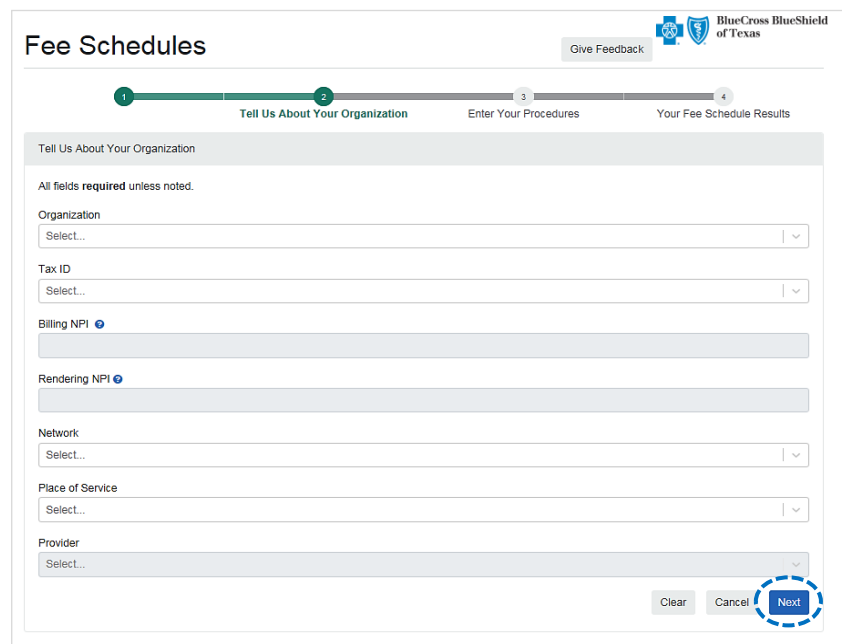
BlueCross BlueShield of Texas

Fee Schedules

Give Feedback

1

2 Tell Us About Your Organization

3 Enter Your Procedures

4 Your Fee Schedule Results

Tell Us About Your Organization

All fields **required** unless noted.

Organization

Select...

Tax ID

Select...

Billing NPI

Rendering NPI

Network

Select...

Place of Service

Select...

Provider

Select...

Clear Cancel Next